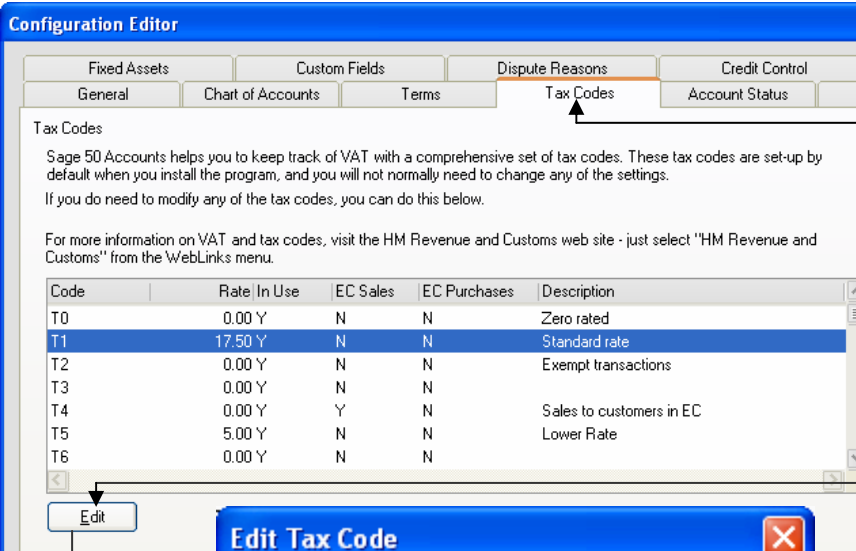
Configuration Editor

Fixed Assets | Custom Fields | Dispute Reasons | Credit Control
General | Chart of Accounts | Terms | Tax Codes | Account Status

Tax Codes

Sage 50 Accounts helps you to keep track of VAT with a comprehensive set of tax codes. These tax codes are set-up by default when you install the program, and you will not normally need to change any of the settings.

If you do need to modify any of the tax codes, you can do this below.

For more information on VAT and tax codes, visit the HM Revenue and Customs web site - just select "HM Revenue and Customs" from the WebLinks menu.

| Code | Rate | In Use | EC Sales | EC Purchases | Description |
|---|---|---|---|---|---|
| T0 | 0.00 | Y | N | N | Zero rated |
| T1 | 17.50 | Y | N | N | Standard rate |
| T2 | 0.00 | Y | N | N | Exempt transactions |
| T3 | 0.00 | Y | N | N | |
| T4 | 0.00 | Y | Y | N | Sales to customers in EC |
| T5 | 5.00 | Y | N | N | Lower Rate |
| T6 | 0.00 | Y | N | N | |

Edit

Edit Tax Code